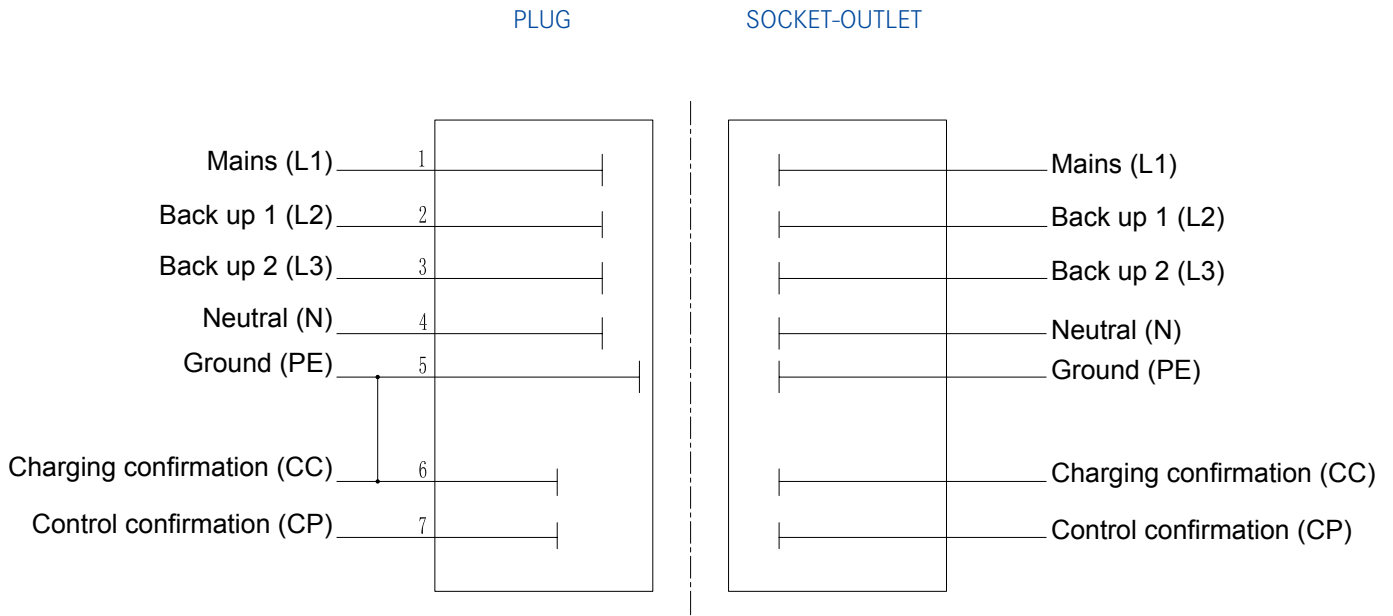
PLUG

SOCKET-OUTLET

Mains (L1) 1
Back up 1 (L2) 2
Back up 2 (L3) 3
Neutral (N) 4
Ground (PE) 5
Charging confirmation (CC) 6
Control confirmation (CP) 7

Mains (L1)
Back up 1 (L2)
Back up 2 (L3)
Neutral (N)
Ground (PE)
Charging confirmation (CC)
Control confirmation (CP)